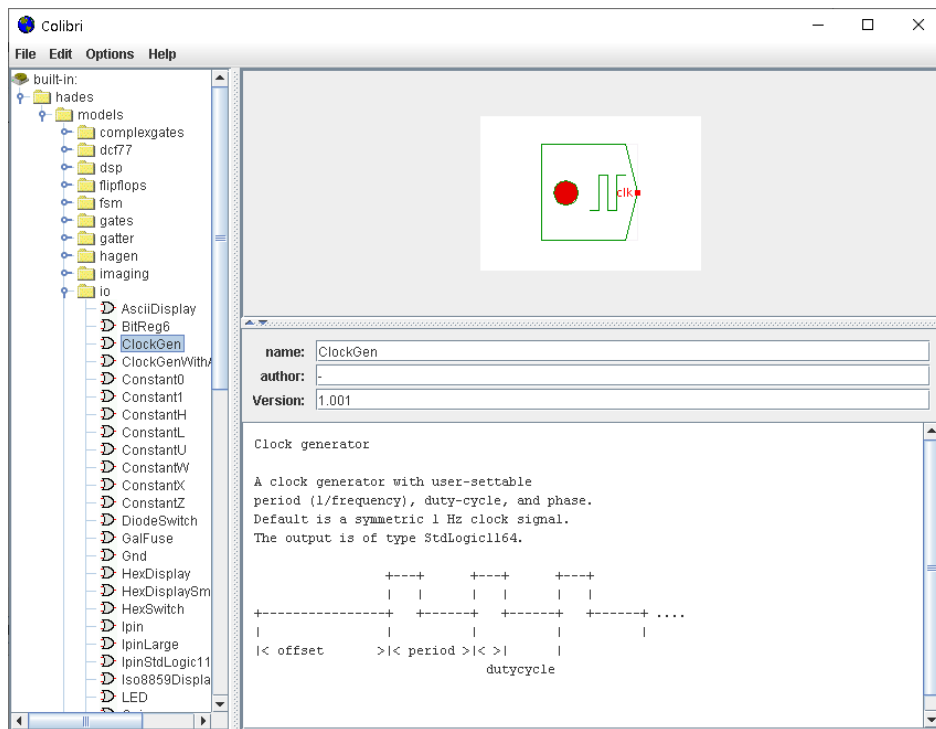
Colibri

File Edit Options Help

built-in:
hades
models
complexgates
dcf77
dsp
flipflops
fsm
gates
gatter
hagen
imaging
io
AsciiDisplay
BitReg6
ClockGen
ClockGenWith
Constant0
Constant1
ConstantH
ConstantL
ConstantU
ConstantW
ConstantX
ConstantZ
DiodeSwitch
GalFuse
Gnd
HexDisplay
HexDisplaySm
HexSwitch
Ipin
IpinLarge
IpinStdLogic11
Iso8859Displa
LED

clk

name: ClockGen
author: -
Version: 1.001

Clock generator

A clock generator with user-settable period (1/frequency), duty-cycle, and phase. Default is a symmetric 1 Hz clock signal. The output is of type StdLogic1164.

```
                 +---+     +---+     +---+
                 |   |     |   |     |   |
+----------------+   +-----+   +-----+   +------+ ....
|                |         |         |          |
|< offset       >|< period >|< >|    |
                           dutycycle
```